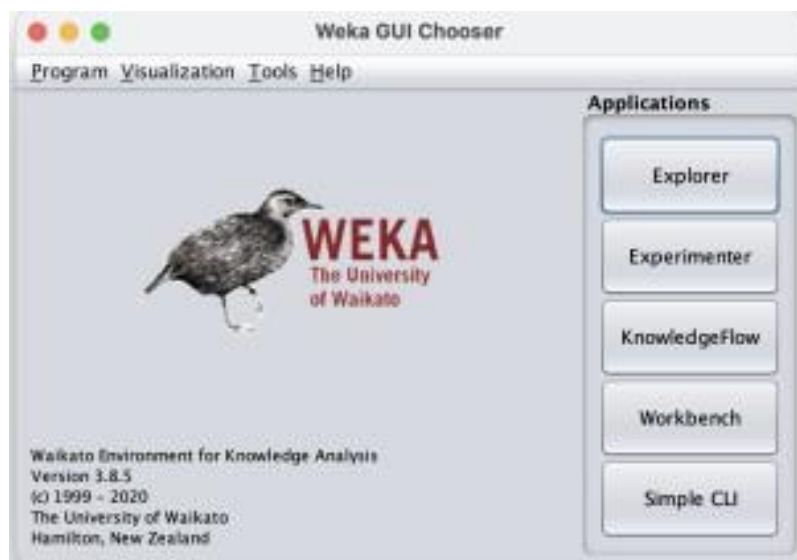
Weka GUI Chooser

Program Visualization Tools Help

WEKA
The University of Waikato

Applications

Explorer

Experimenter

KnowledgeFlow

Workbench

Simple CLI

Waikato Environment for Knowledge Analysis
Version 3.8.5
(c) 1999 - 2020
The University of Waikato
Hamilton, New Zealand